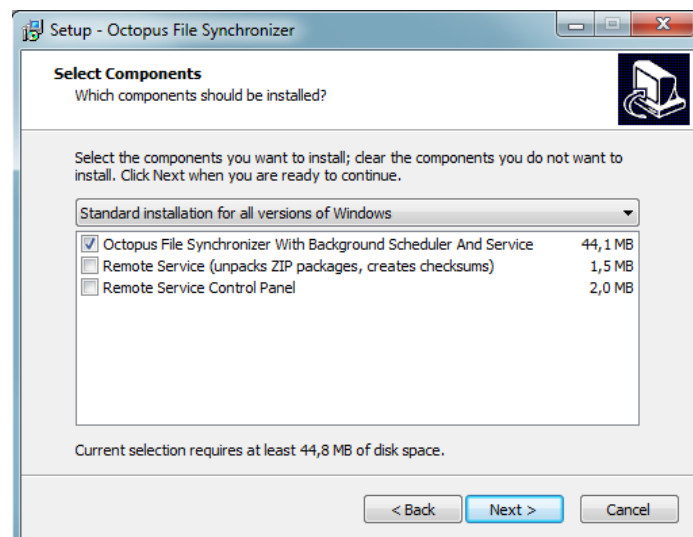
Setup - Octopus File Synchronizer

Select Components
Which components should be installed?

Select the components you want to install; clear the components you do not want to install. Click Next when you are ready to continue.

Standard installation for all versions of Windows

| | | |
|---|---|---|
| ☑ | Octopus File Synchronizer With Background Scheduler And Service | 44,1 MB |
| ☐ | Remote Service (unpacks ZIP packages, creates checksums) | 1,5 MB |
| ☐ | Remote Service Control Panel | 2,0 MB |

Current selection requires at least 44,8 MB of disk space.

< Back   Next >   Cancel